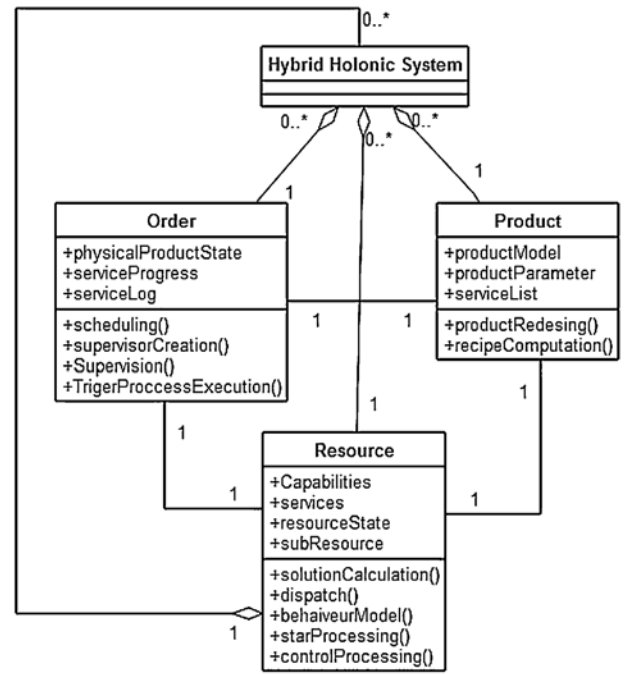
0..*

Hybrid Holonic System

0..*
0..*
0..*
1
1

Order
+physicalProductState
+serviceProgress
+serviceLog
+scheduling()
+supervisorCreation()
+Supervision()
+TrigerProccessExecution()

Product
+productModel
+productParameter
+serviceList
+productRedesing()
+recipeComputation()

1
1
1
1
1

Resource
+Capabilities
+services
+resourceState
+subResource
+solutionCalculation()
+dispatch()
+behaiveurModel()
+starProcessing()
+controlProcessing()

1
1
1